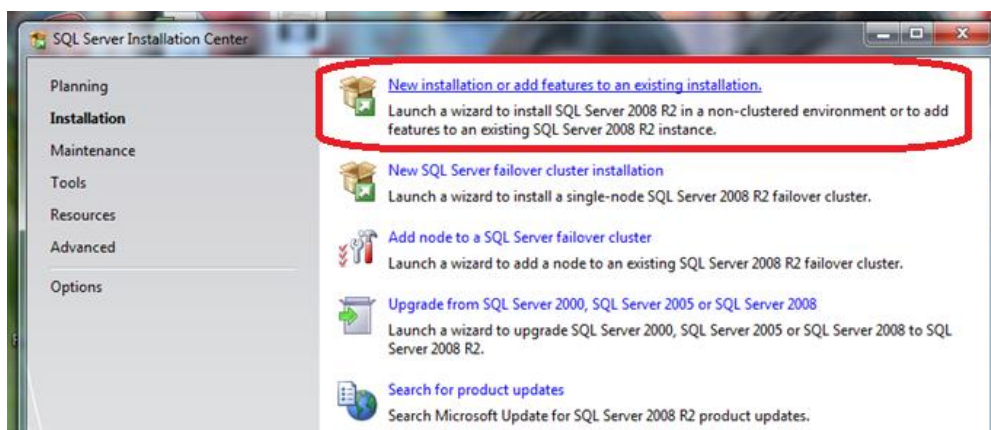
SQL Server Installation Center

Planning
Installation
Maintenance
Tools
Resources
Advanced
Options

New installation or add features to an existing installation.
Launch a wizard to install SQL Server 2008 R2 in a non-clustered environment or to add features to an existing SQL Server 2008 R2 instance.

New SQL Server failover cluster installation
Launch a wizard to install a single-node SQL Server 2008 R2 failover cluster.

Add node to a SQL Server failover cluster
Launch a wizard to add a node to an existing SQL Server 2008 R2 failover cluster.

Upgrade from SQL Server 2000, SQL Server 2005 or SQL Server 2008
Launch a wizard to upgrade SQL Server 2000, SQL Server 2005 or SQL Server 2008 to SQL Server 2008 R2.

Search for product updates
Search Microsoft Update for SQL Server 2008 R2 product updates.